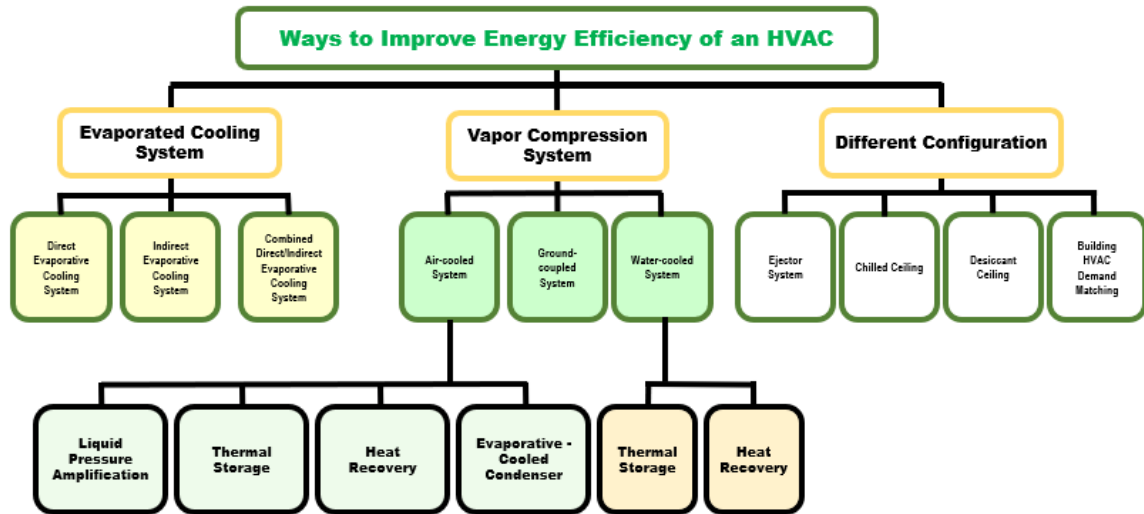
Ways to Improve Energy Efficiency of an HVAC

Evaporated Cooling System

Vapor Compression System

Different Configuration

Direct Evaporative Cooling System

Indirect Evaporative Cooling System

Combined Direct/Indirect Evaporative Cooling System

Air-cooled System

Ground-coupled System

Water-cooled System

Ejector System

Chilled Ceiling

Desiccant Ceiling

Building HVAC Demand Matching

Liquid Pressure Amplification

Thermal Storage

Heat Recovery

Evaporative - Cooled Condenser

Thermal Storage

Heat Recovery